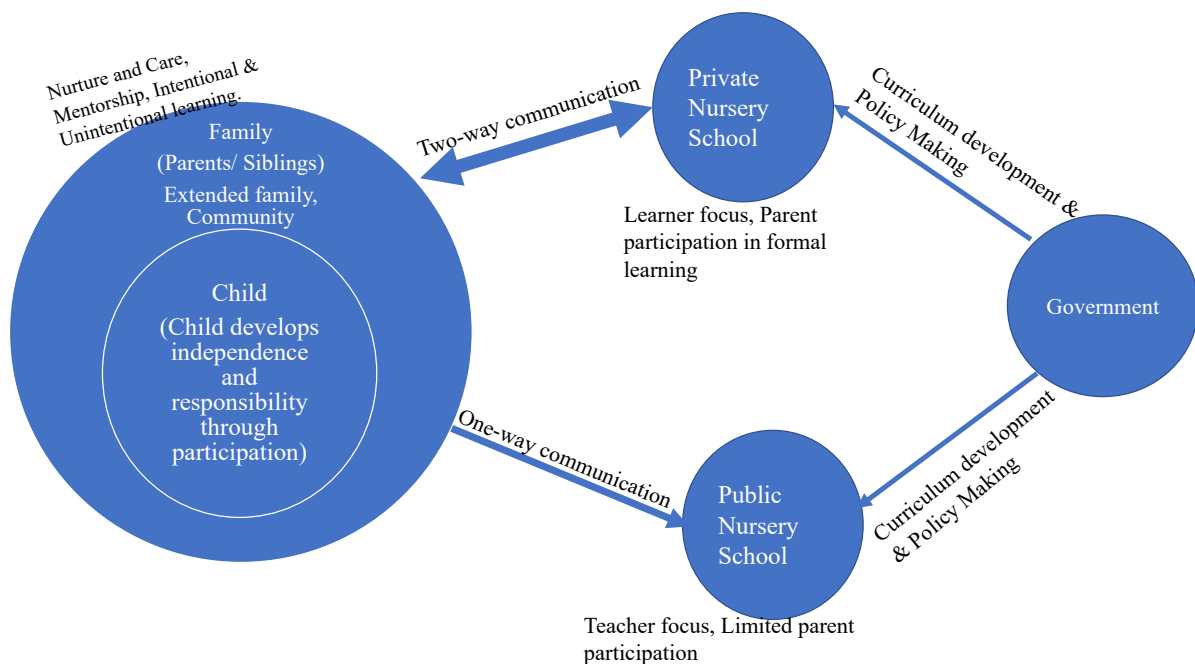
Nurture and Care, Mentorship, Intentional & Unintentional learning.

Family
(Parents/ Siblings)
Extended family, Community

Child
(Child develops independence and responsibility through participation)

Two-way communication

Private Nursery School

Learner focus, Parent participation in formal learning

Curriculum development & Policy Making

Government

Curriculum development & Policy Making

One-way communication

Public Nursery School

Teacher focus, Limited parent participation